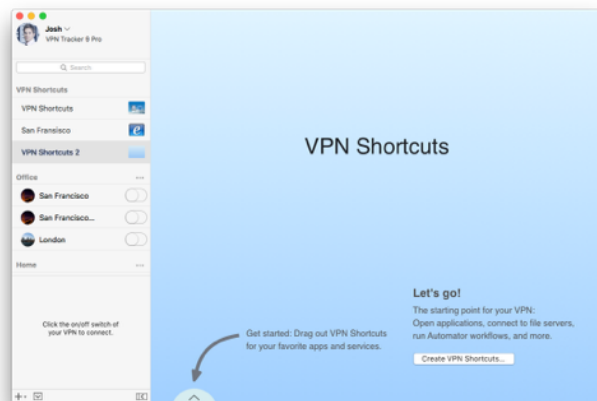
Josh
VPN Tracker 9 Pro

Search

VPN Shortcuts
VPN Shortcuts
San Fransisco
VPN Shortcuts 2

Office
San Francisco
San Francisco...
London

Home

Click the on/off switch of your VPN to connect.

VPN Shortcuts

Let's go!
The starting point for your VPN:
Open applications, connect to file servers, run Automator workflows, and more.

Create VPN Shortcuts...

Get started: Drag out VPN Shortcuts for your favorite apps and services.